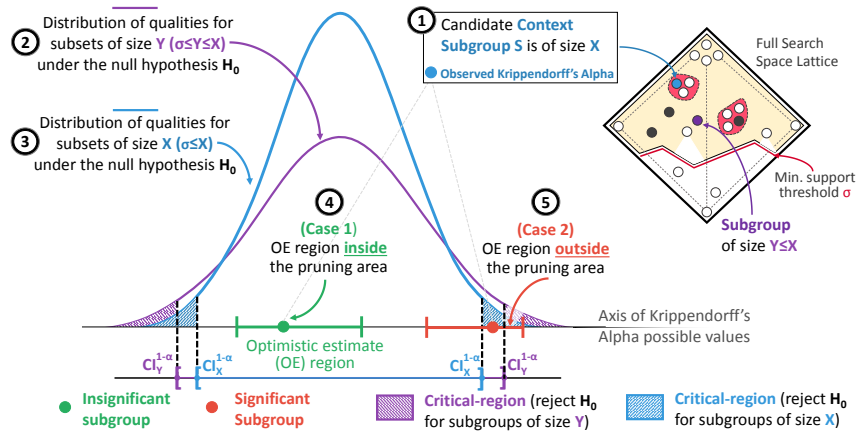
2 Distribution of qualities for subsets of size Y (σ≤Y≤X) under the null hypothesis $\mathbf{H_0}$

3 Distribution of qualities for subsets of size X (σ≤X) under the null hypothesis $\mathbf{H_0}$

1 Candidate Context Subgroup S is of size X

Observed Krippendorff's Alpha

Full Search Space Lattice

Min. support threshold σ

Subgroup of size Y≤X

4 (Case 1) OE region inside the pruning area

5 (Case 2) OE region outside the pruning area

Axis of Krippendorff's Alpha possible values

Optimistic estimate (OE) region

$CI_Y^{1-\alpha}$ $CI_X^{1-\alpha}$ $CI_X^{1-\alpha}$ $CI_Y^{1-\alpha}$

Insignificant subgroup

Significant Subgroup

Critical-region (reject $\mathbf{H_0}$ for subgroups of size Y)

Critical-region (reject $\mathbf{H_0}$ for subgroups of size X)